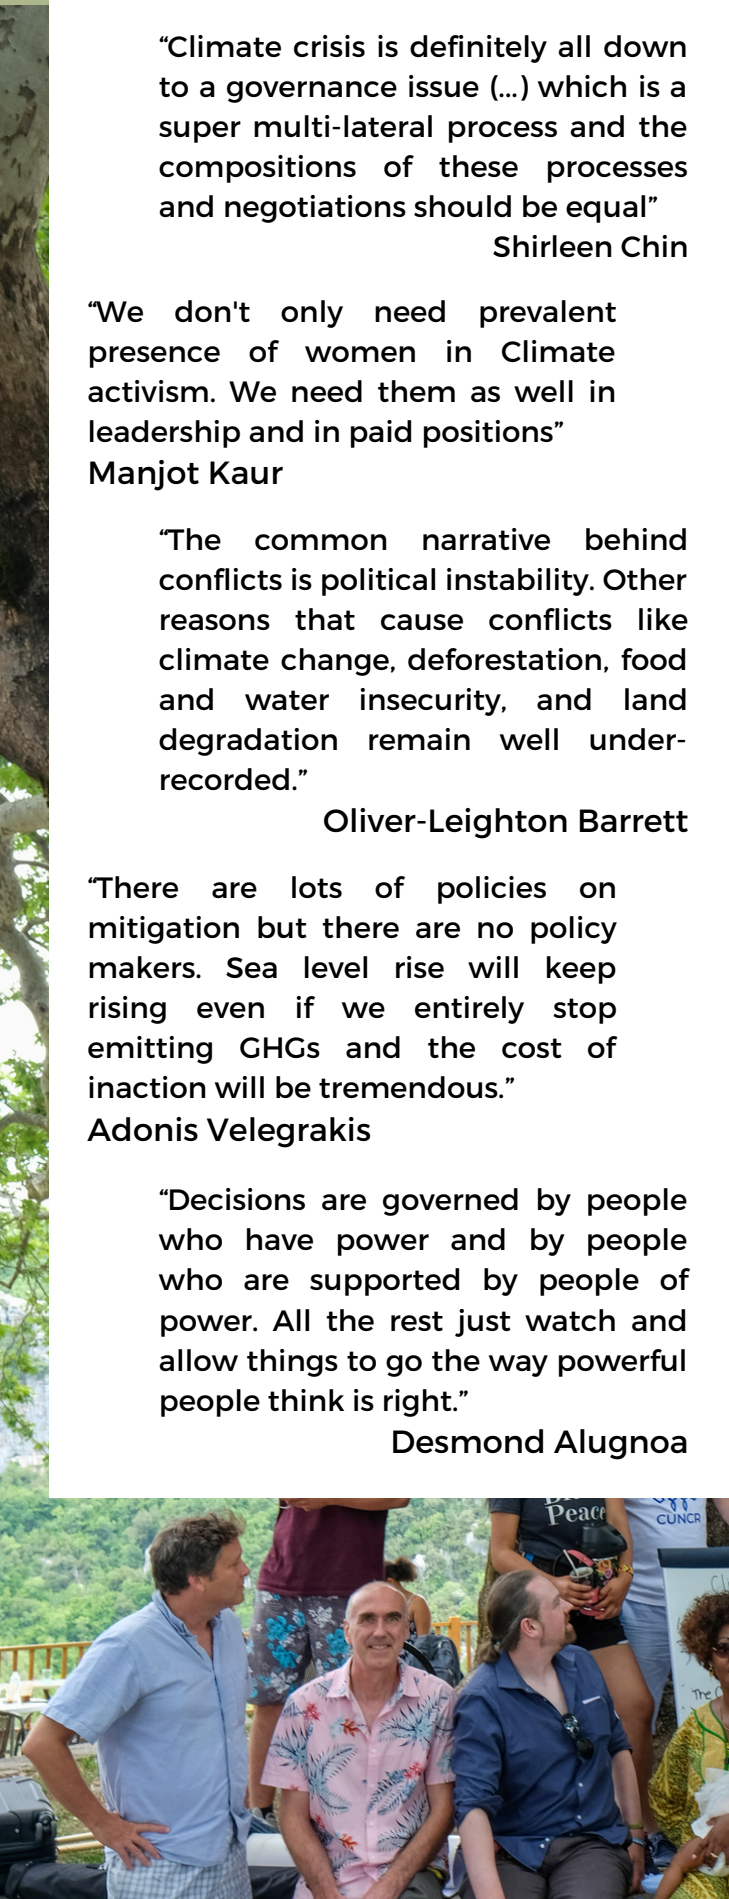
“Climate crisis is definitely all down to a governance issue (...) which is a super multi-lateral process and the compositions of these processes and negotiations should be equal”
Shirleen Chin

“We don't only need prevalent presence of women in Climate activism. We need them as well in leadership and in paid positions”
Manjot Kaur

“The common narrative behind conflicts is political instability. Other reasons that cause conflicts like climate change, deforestation, food and water insecurity, and land degradation remain well under-recorded.”
Oliver-Leighton Barrett

“There are lots of policies on mitigation but there are no policy makers. Sea level rise will keep rising even if we entirely stop emitting GHGs and the cost of inaction will be tremendous.”
Adonis Velegrakis

“Decisions are governed by people who have power and by people who are supported by people of power. All the rest just watch and allow things to go the way powerful people think is right.”
Desmond Alugnoa

Peace
CUNCR